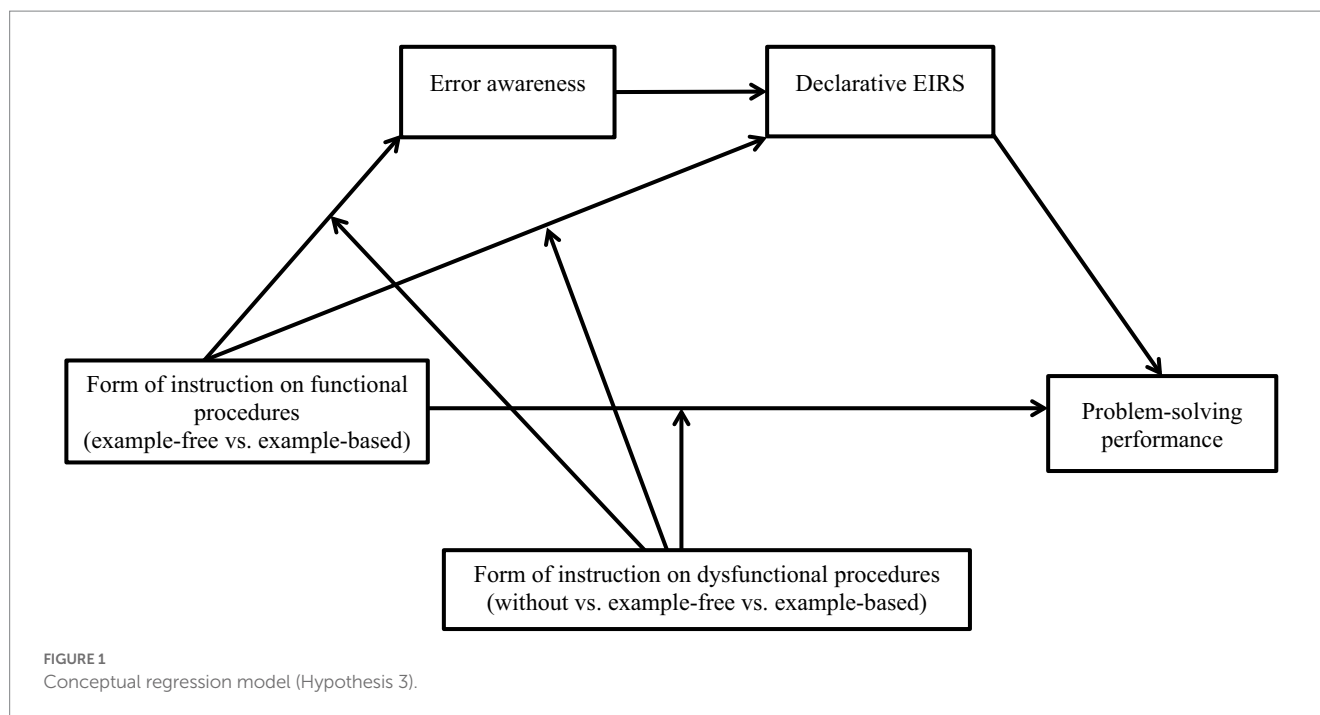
Error awareness

Declarative EIRS

Form of instruction on functional procedures (example-free vs. example-based)

Problem-solving performance

Form of instruction on dysfunctional procedures (without vs. example-free vs. example-based)

FIGURE 1
Conceptual regression model (Hypothesis 3).